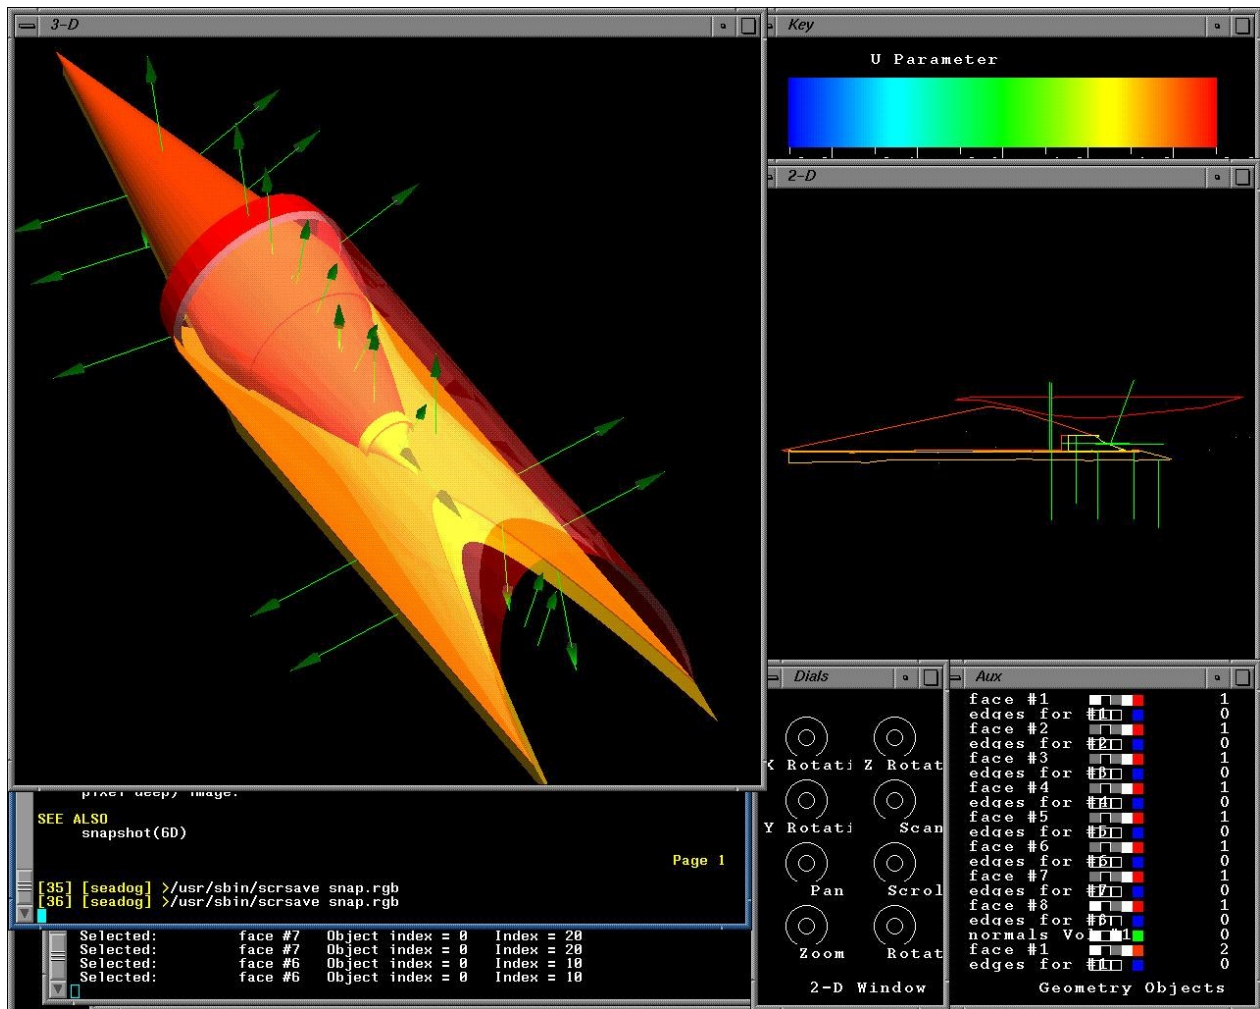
3-D

Key

U Parameter

2-D

pixel deep) image.

SEE ALSO
snapshot(6D)

Page 1

[35] [seadog] >/usr/sbin/scrsave snap.rgb
[36] [seadog] >/usr/sbin/scrsave snap.rgb

Selected: face #7 Object index = 0 Index = 20
Selected: face #7 Object index = 0 Index = 20
Selected: face #6 Object index = 0 Index = 10
Selected: face #6 Object index = 0 Index = 10

Dials

X Rotati Z Rotat
Y Rotati Scan
Pan Scrol
Zoom Rotat

2-D Window

Aux

face #1 1
edges for #1 0
face #2 1
edges for #2 0
face #3 1
edges for #3 0
face #4 1
edges for #4 0
face #5 1
edges for #5 0
face #6 1
edges for #6 0
face #7 1
edges for #7 0
face #8 1
edges for #8 0
normals Vo 1 0
face #1 2
edges for #1 0

Geometry Objects